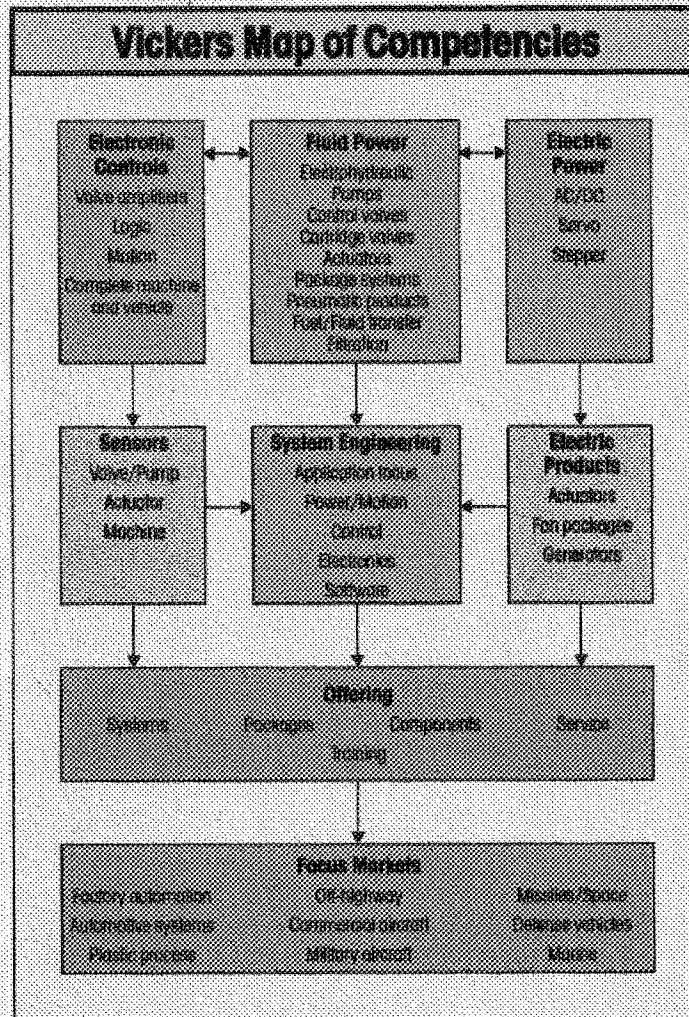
Vickers Map of Competencies

Electronic Controls
Valve amplifiers
Logic
Motion
Complete machine and vehicle

Fluid Power
Electrohydraulic
Pumps
Control valves
Cartridge valves
Actuators
Package systems
Pneumatic products
Fuel/Fluid transfer
Filtration

Electric Power
AC/DC
Servo
Stepper

Sensors
Valve/Pump
Actuator
Machine

System Engineering
Application focus
Power/Motion
Control
Electronics
Software

Electric Products
Actuators
Fan packages
Generators

Offering
Systems
Packages
Components
Service
Training

Focus Markets
Factory automation
Automotive systems
Plastic process
Off-highway
Commercial aircraft
Military aircraft
Missiles/Space
Defense vehicles
Marine